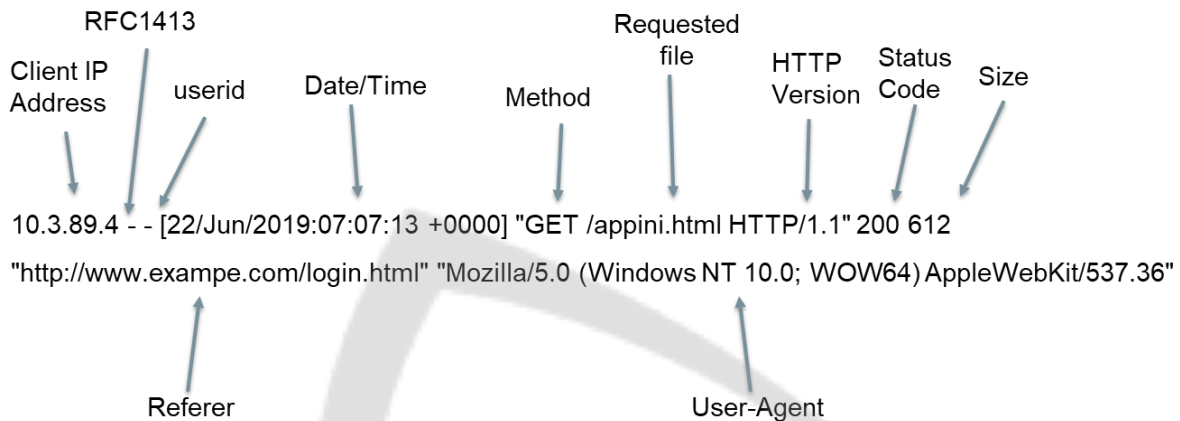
RFC1413

Client IP Address

userid

Date/Time

Method

Requested file

HTTP Version

Status Code

Size

10.3.89.4 - - [22/Jun/2019:07:07:13 +0000] "GET /appini.html HTTP/1.1" 200 612

"http://www.exampe.com/login.html" "Mozilla/5.0 (Windows NT 10.0; WOW64) AppleWebKit/537.36"

Referer

User-Agent